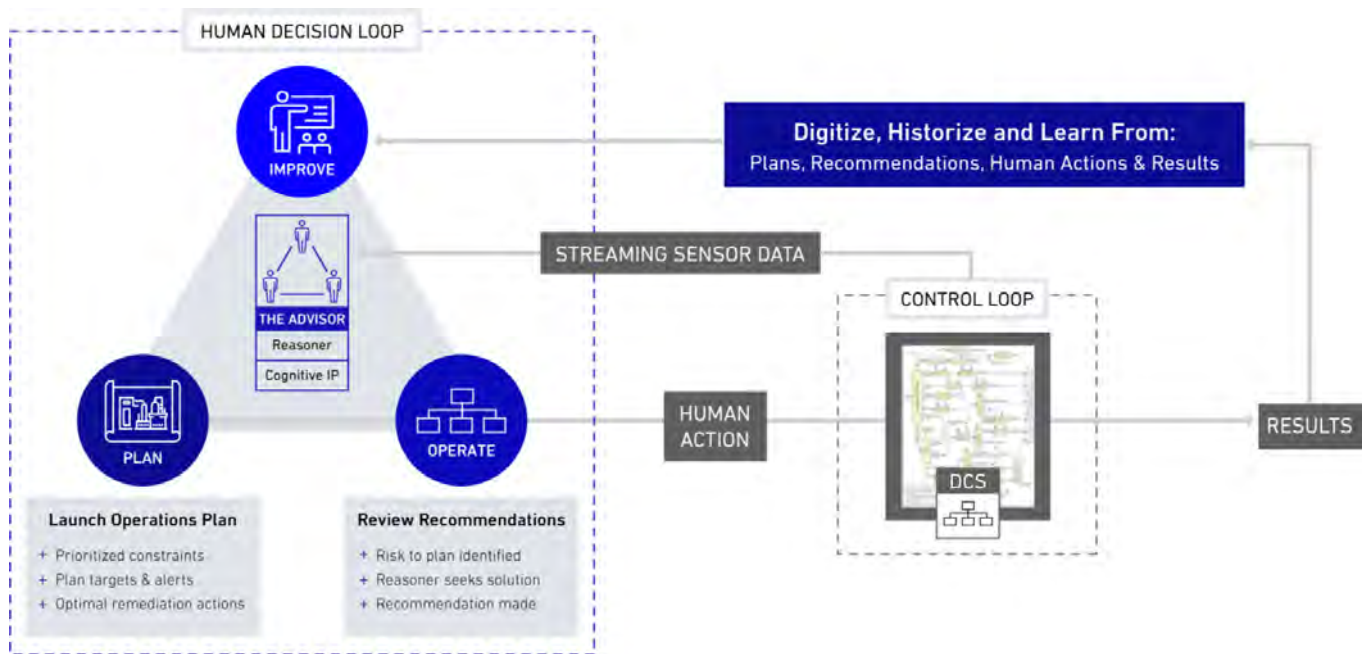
HUMAN DECISION LOOP

IMPROVE

Digitize, Historize and Learn From:
Plans, Recommendations, Human Actions & Results

STREAMING SENSOR DATA

THE ADVISOR
Reasoner
Cognitive IP

CONTROL LOOP

PLAN

OPERATE

HUMAN ACTION

DCS

RESULTS

Launch Operations Plan
+ Prioritized constraints
+ Plan targets & alerts
+ Optimal remediation actions

Review Recommendations
+ Risk to plan identified
+ Reasoner seeks solution
+ Recommendation made